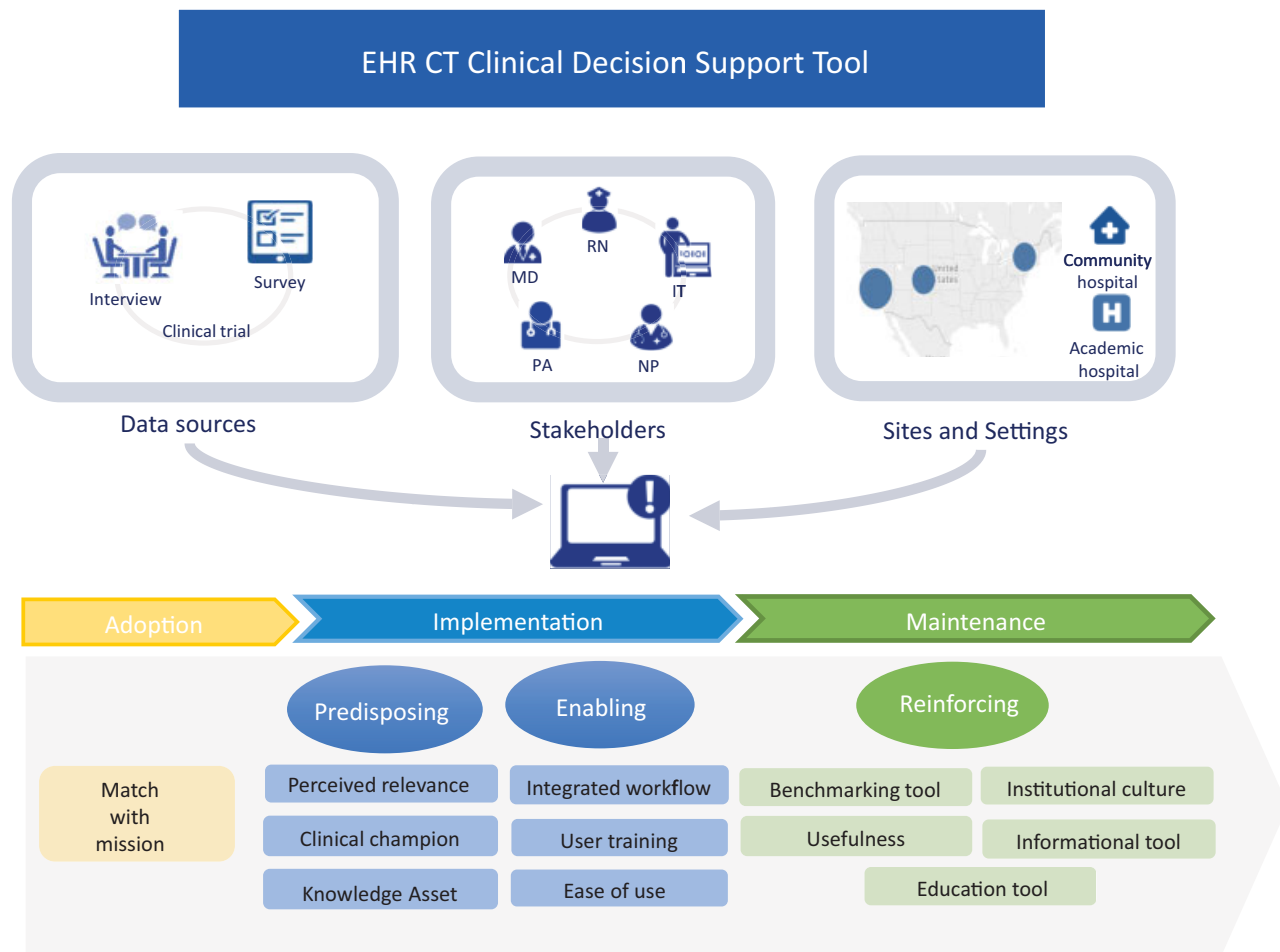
EHR CT Clinical Decision Support Tool

Interview
Survey
Clinical trial

Data sources

RN
MD
IT
PA
NP

Stakeholders

United States
Community hospital
Academic hospital

Sites and Settings

Adoption
Implementation
Maintenance

Predisposing
Enabling
Reinforcing

Match with mission

Perceived relevance
Clinical champion
Knowledge Asset

Integrated workflow
User training
Ease of use

Benchmarking tool
Institutional culture
Usefulness
Informational tool
Education tool